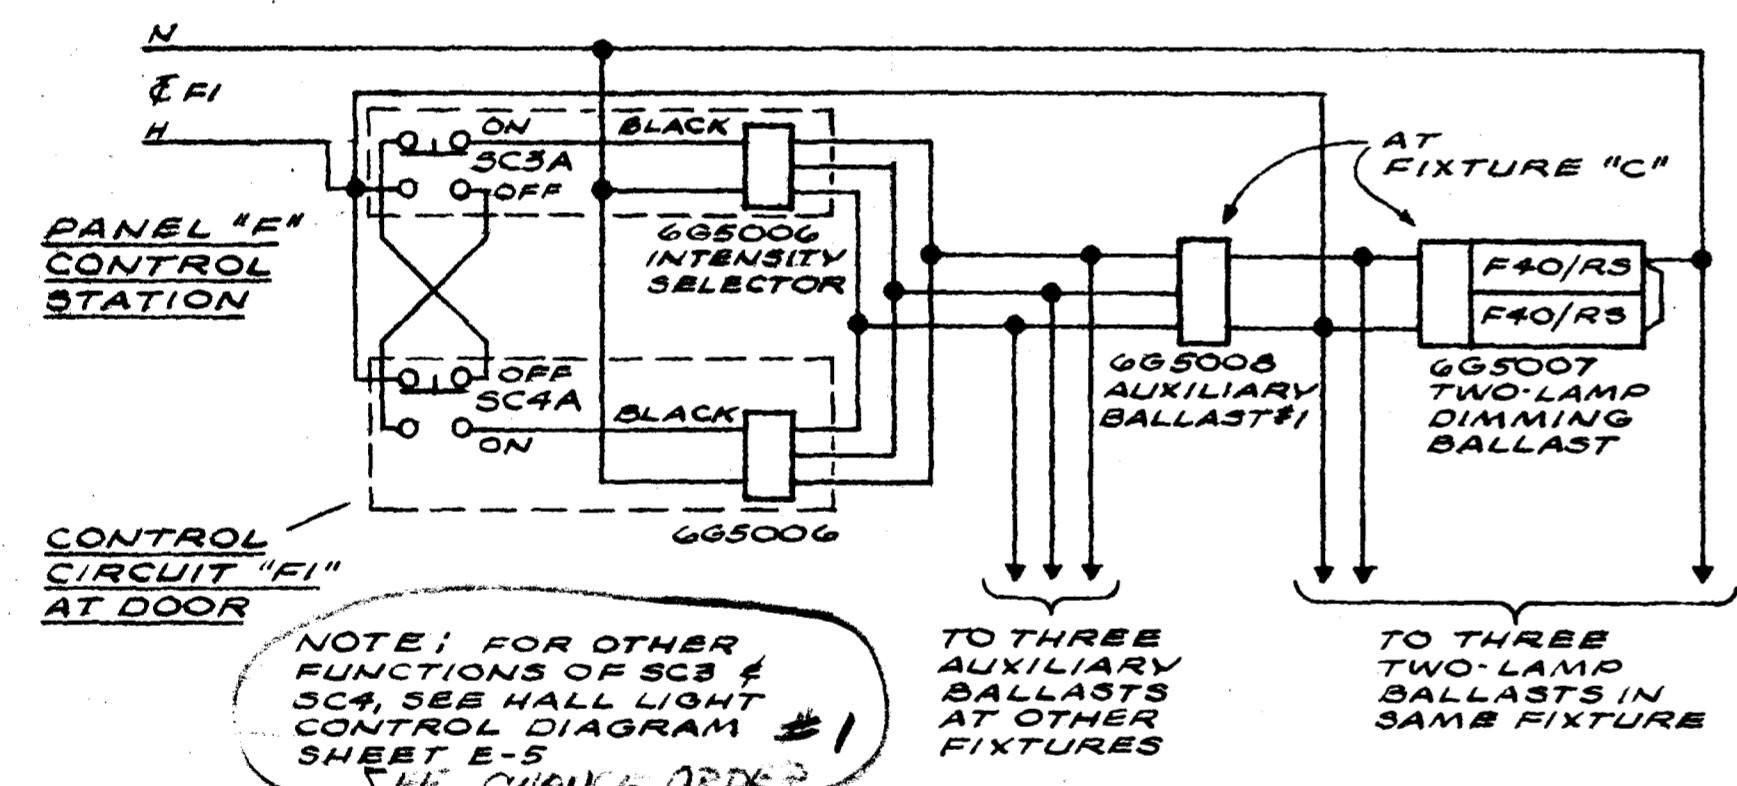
N

₵ F1

H

ON

SC3A

OFF

BLACK

6G5006
INTENSITY
SELECTOR

PANEL "F"
CONTROL
STATION

OFF

SC4A

ON

BLACK

6G5006

AT
FIXTURE "C"

6G5008
AUXILIARY
BALLAST #1

F40/RS

F40/RS

6G5007
TWO-LAMP
DIMMING
BALLAST

CONTROL
CIRCUIT "F1"
AT DOOR

NOTE: FOR OTHER FUNCTIONS OF SC3 & SC4, SEE HALL LIGHT CONTROL DIAGRAM #1 SHEET E-5
SEE CHANGE ORDER

TO THREE
AUXILIARY
BALLASTS
AT OTHER
FIXTURES

TO THREE
TWO-LAMP
BALLASTS IN
SAME FIXTURE